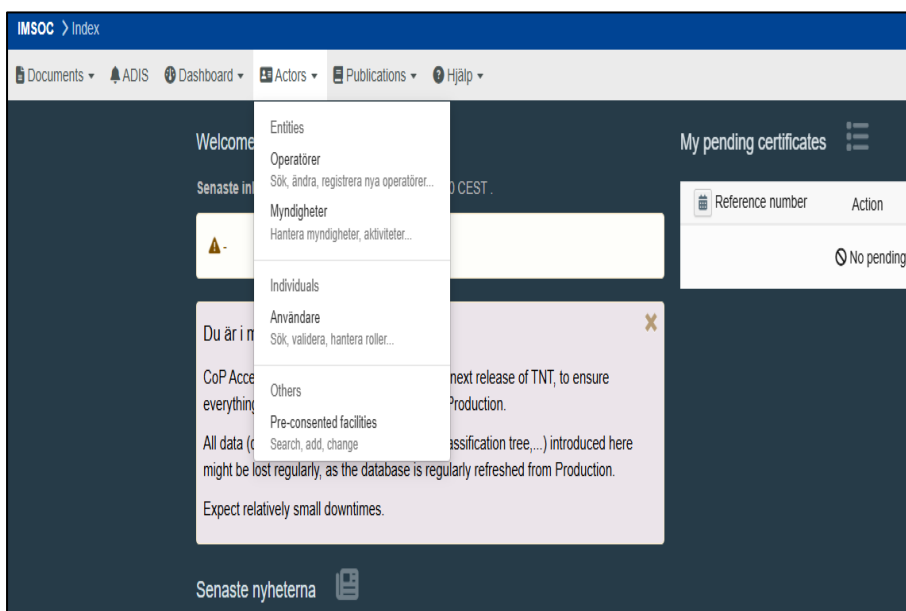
IMSOC 〉Index

Documents ▾ ADIS Dashboard ▾ Actors ▾ Publications ▾ Hjälp ▾

Entities

Operatörer
Sök, ändra, registrera nya operatörer...

Myndigheter
Hantera myndigheter, aktiviteter...

Individuals

Användare
Sök, validera, hantera roller...

Others

Pre-consented facilities
Search, add, change

Welcome

Senaste in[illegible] CEST .

⚠ -

Du är i m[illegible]

CoP Acce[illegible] next release of TNT, to ensure everything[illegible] Production.

All data ([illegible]assification tree,...) introduced here might be lost regularly, as the database is regularly refreshed from Production.

Expect relatively small downtimes.

Senaste nyheterna

My pending certificates

| Reference number | Action |
|---|---|
| No pending | |